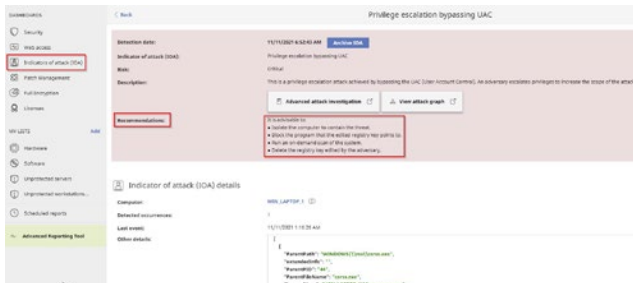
DASHBOARDS

Security

Web access

Indicators of attack (IOA)

Patch Management

Full Encryption

Licenses

MY LISTS Add

Hardware

Software

Unprotected servers

Unprotected workstations...

Scheduled reports

Advanced Reporting Tool

< Back

Privilege escalation bypassing UAC

Detection date: 11/11/2021 6:52:43 AM Archive IOA

Indicator of attack (IOA): Privilege escalation bypassing UAC

Risk: Critical

Description: This is a privilege escalation attack achieved by bypassing the UAC (User Account Control). An adversary escalates privileges to increase the scope of the attac

Advanced attack investigation

View attack graph

Recommendations: It is advisable to:
• Isolate the computer to contain the threat.
• Block the program that the edited registry key points to.
• Run an on-demand scan of the system.
• Delete the registry key edited by the adversary.

Indicator of attack (IOA) details

Computer: WIN_LAPTOP_1

Detected occurrences: 1

Last event: 11/11/2021 1:19:35 AM

Other details:

{
"ParentPath": "WINDOWS\\System\\cmd.exe",
"extendedInfo": "",
"ParentPID": "44",
"ParentFileName": "cmd.exe",